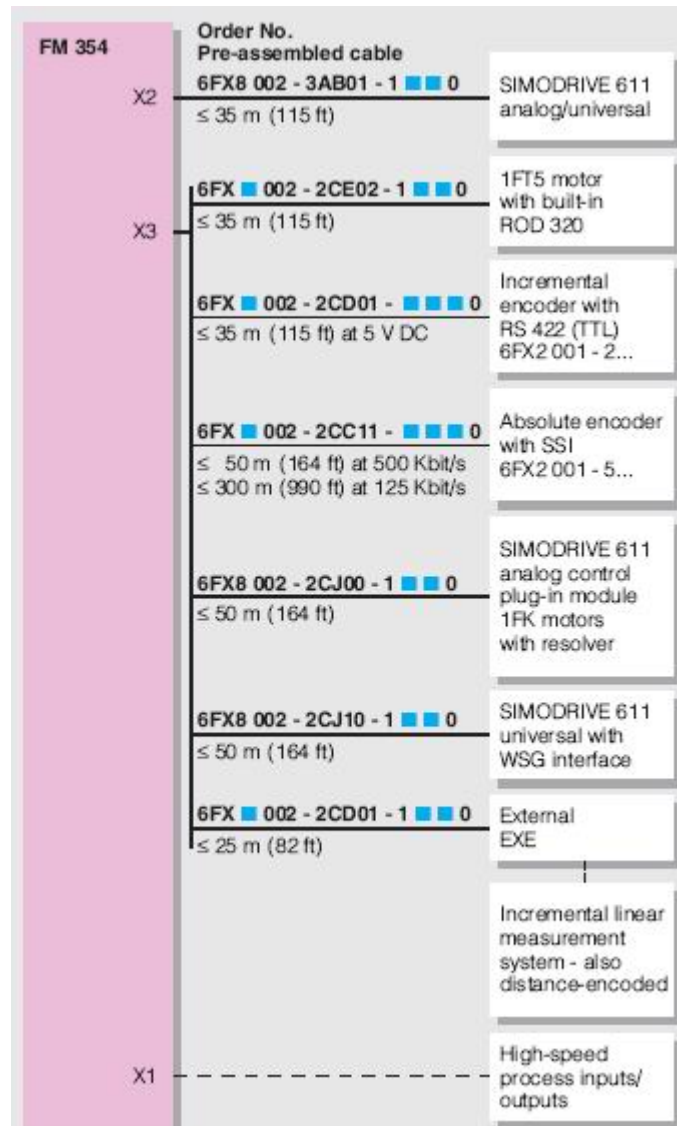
FM 354

Order No.
Pre-assembled cable

X2

6FX8 002 - 3AB01 - 1 ■ ■ 0
≤ 35 m (115 ft)

SIMODRIVE 611 analog/universal

X3

6FX ■ 002 - 2CE02 - 1 ■ ■ 0
≤ 35 m (115 ft)

1FT5 motor with built-in ROD 320

6FX ■ 002 - 2CD01 - ■ ■ ■ 0
≤ 35 m (115 ft) at 5 V DC

Incremental encoder with RS 422 (TTL) 6FX2 001 - 2...

6FX ■ 002 - 2CC11 - ■ ■ ■ 0
≤ 50 m (164 ft) at 500 Kbit/s
≤ 300 m (990 ft) at 125 Kbit/s

Absolute encoder with SSI 6FX2 001 - 5...

6FX8 002 - 2CJ00 - 1 ■ ■ 0
≤ 50 m (164 ft)

SIMODRIVE 611 analog control plug-in module 1FK motors with resolver

6FX8 002 - 2CJ10 - 1 ■ ■ 0
≤ 50 m (164 ft)

SIMODRIVE 611 universal with WSG interface

6FX ■ 002 - 2CD01 - 1 ■ ■ 0
≤ 25 m (82 ft)

External EXE

Incremental linear measurement system - also distance-encoded

X1

High-speed process inputs/ outputs